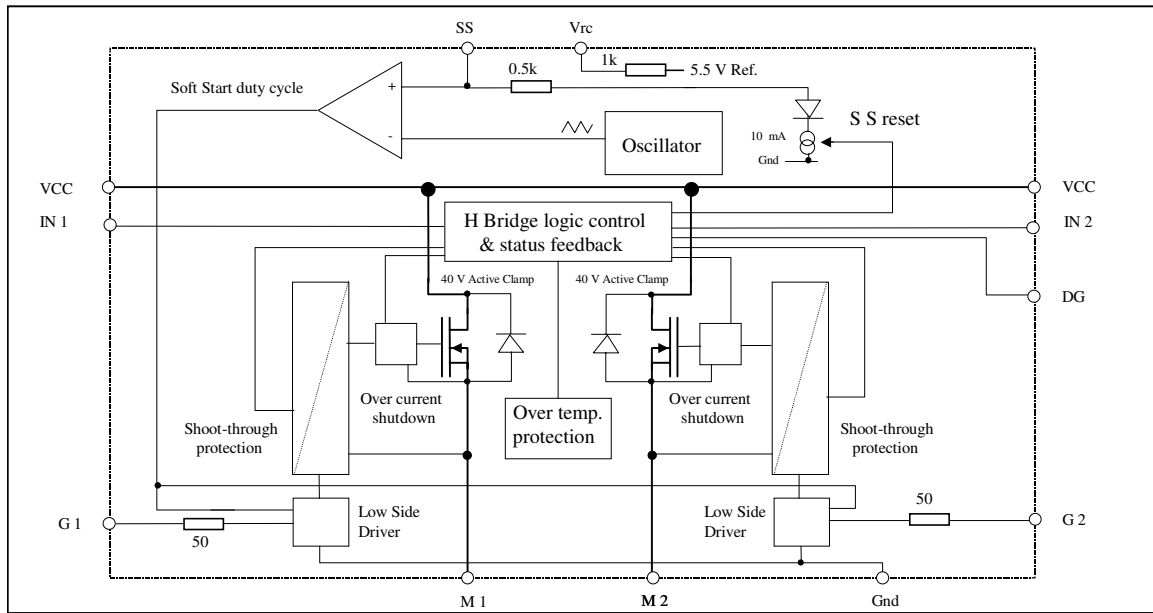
SS
Vrc
1k
5.5 V Ref.
0.5k
Soft Start duty cycle
+
-
Oscillator
S S reset
10 mA
Gnd
VCC
VCC
IN 1
IN 2
H Bridge logic control & status feedback
40 V Active Clamp
40 V Active Clamp
DG
Over current shutdown
Over temp. protection
Over current shutdown
Shoot-through protection
Shoot-through protection
Low Side Driver
Low Side Driver
G 1
50
50
G 2
M 1
M 2
Gnd